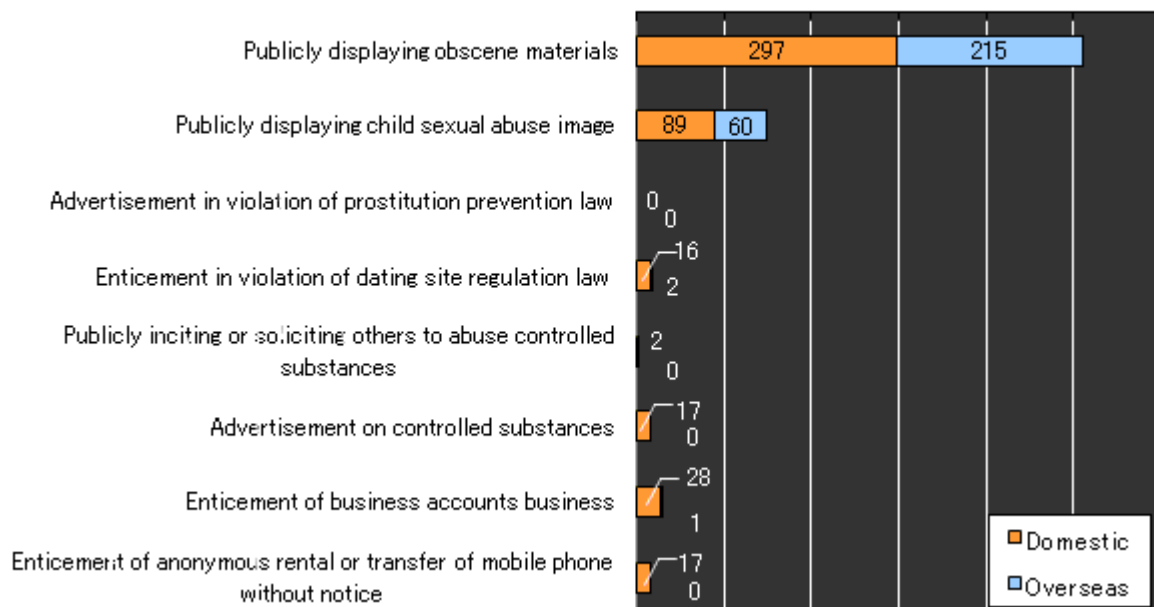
Publicly displaying obscene materials
297
215

Publicly displaying child sexual abuse image
89
60

Advertisement in violation of prostitution prevention law
0
0

Enticement in violation of dating site regulation law
16
2

Publicly inciting or soliciting others to abuse controlled substances
2
0

Advertisement on controlled substances
17
0

Enticement of business accounts business
28
1

Enticement of anonymous rental or transfer of mobile phone without notice
17
0

Domestic
Overseas